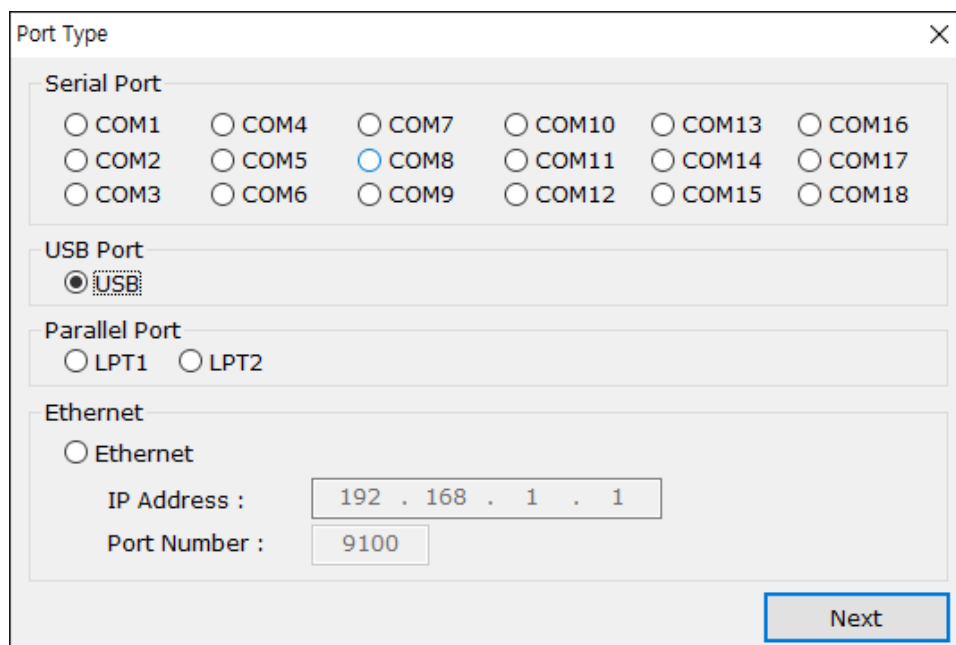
Port Type

Serial Port

| COM1 | COM4 | COM7 | COM10 | COM13 | COM16 |
|---|---|---|---|---|---|
| COM2 | COM5 | COM8 | COM11 | COM14 | COM17 |
| COM3 | COM6 | COM9 | COM12 | COM15 | COM18 |

USB Port
USB

Parallel Port
LPT1 LPT2

Ethernet
Ethernet
IP Address : 192 . 168 . 1 . 1
Port Number : 9100

Next